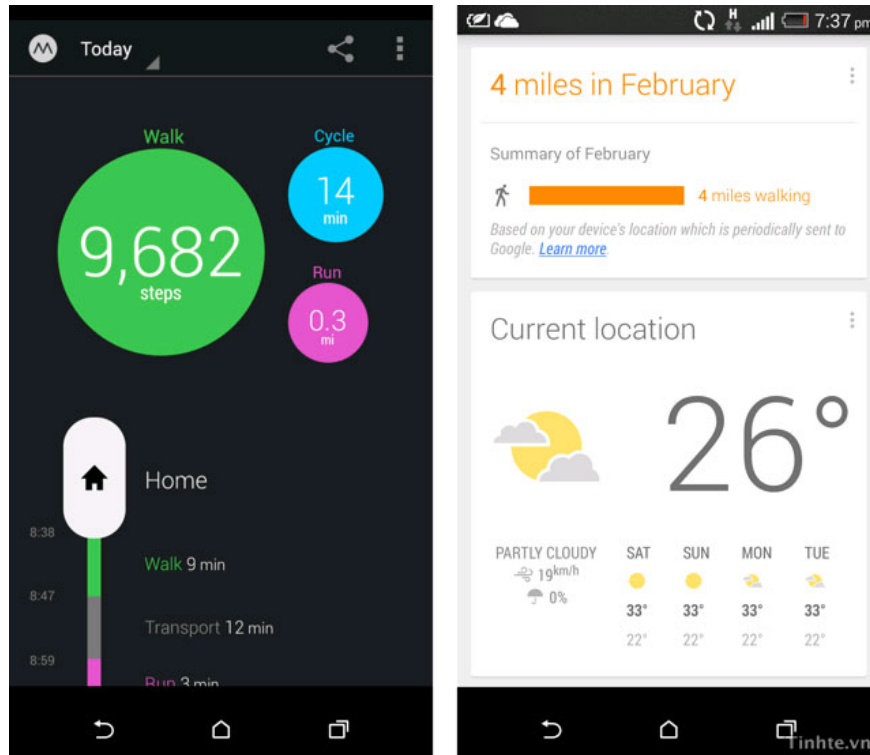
Today

Walk
9,682
steps

Cycle
14
min

Run
0.3
mi

Home

8:38
Walk 9 min

8:47
Transport 12 min

8:59
Run 3 min

H 7:37 pm

4 miles in February

Summary of February

4 miles walking

Based on your device's location which is periodically sent to Google. Learn more.

Current location

26°

PARTLY CLOUDY
19km/h
0%

| SAT | SUN | MON | TUE |
|---|---|---|---|
| 33° | 33° | 33° | 33° |
| 22° | 22° | 22° | 22° |

tinhte.vn